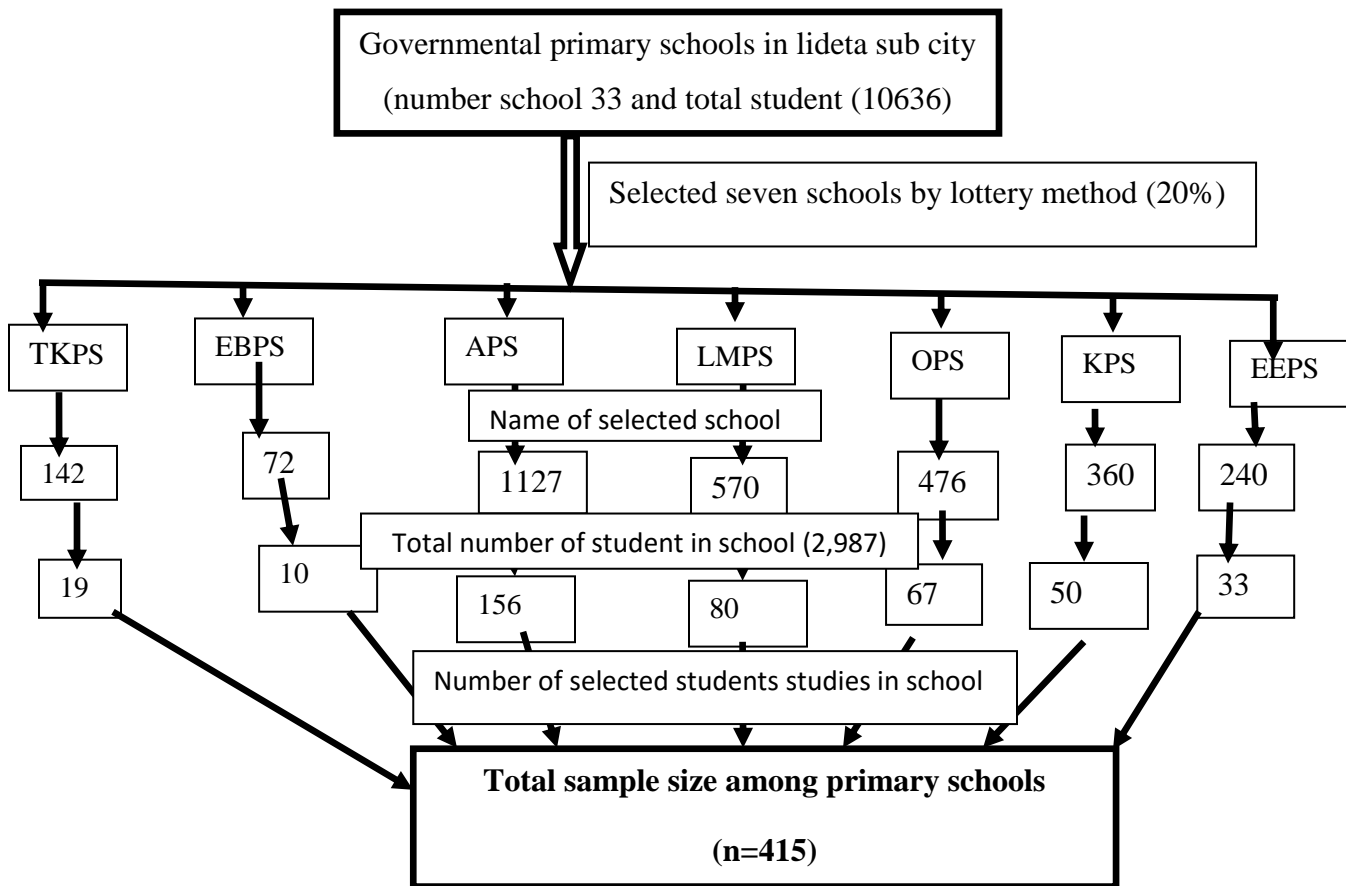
Governmental primary schools in lideta sub city (number school 33 and total student (10636)

Selected seven schools by lottery method (20%)

TKPS

EBPS

APS

LMPS

OPS

KPS

EEPS

Name of selected school

142

72

1127

570

476

360

240

Total number of student in school (2,987)

19

10

156

80

67

50

33

Number of selected students studies in school

**Total sample size among primary schools**

**(n=415)**